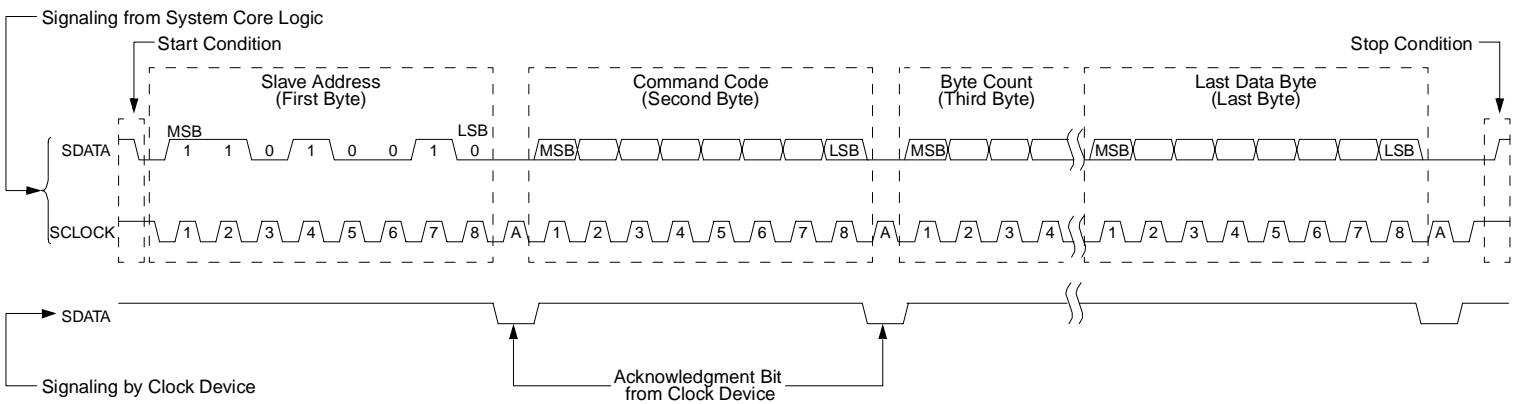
Signaling from System Core Logic

Start Condition

Slave Address (First Byte)

Command Code (Second Byte)

Byte Count (Third Byte)

Last Data Byte (Last Byte)

Stop Condition

SDATA

MSB

1 1 0 1 0 0 1 0

LSB

MSB LSB

MSB

MSB LSB

SCLOCK

1 2 3 4 5 6 7 8 A 1 2 3 4 5 6 7 8 A 1 2 3 4 1 2 3 4 5 6 7 8 A

SDATA

Acknowledgment Bit from Clock Device

Signaling by Clock Device